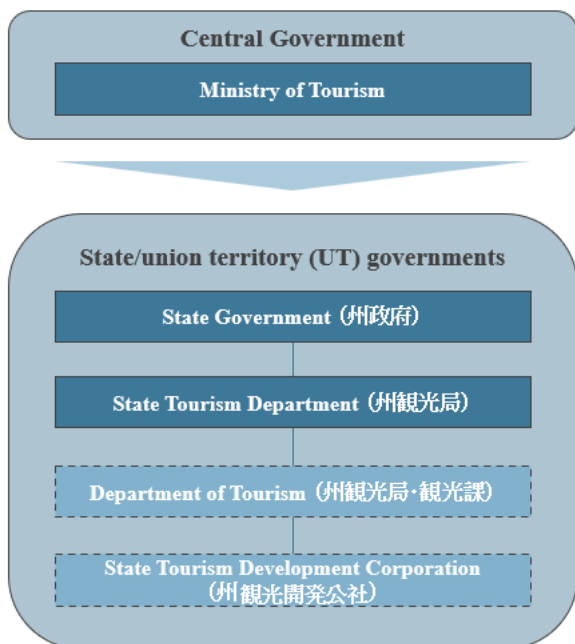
Central Government

Ministry of Tourism

State/union territory (UT) governments

State Government（州政府）

State Tourism Department（州観光局）

Department of Tourism（州観光局·観光課）

State Tourism Development Corporation（州観光開発公社）